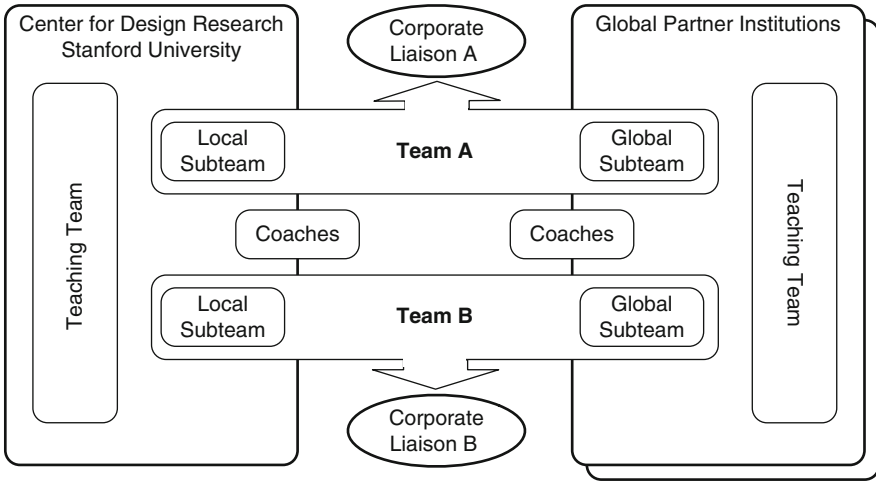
Center for Design Research
Stanford University

Corporate
Liaison A

Global Partner Institutions

Teaching Team

Local
Subteam

Team A

Global
Subteam

Teaching Team

Coaches

Coaches

Local
Subteam

Team B

Global
Subteam

Corporate
Liaison B